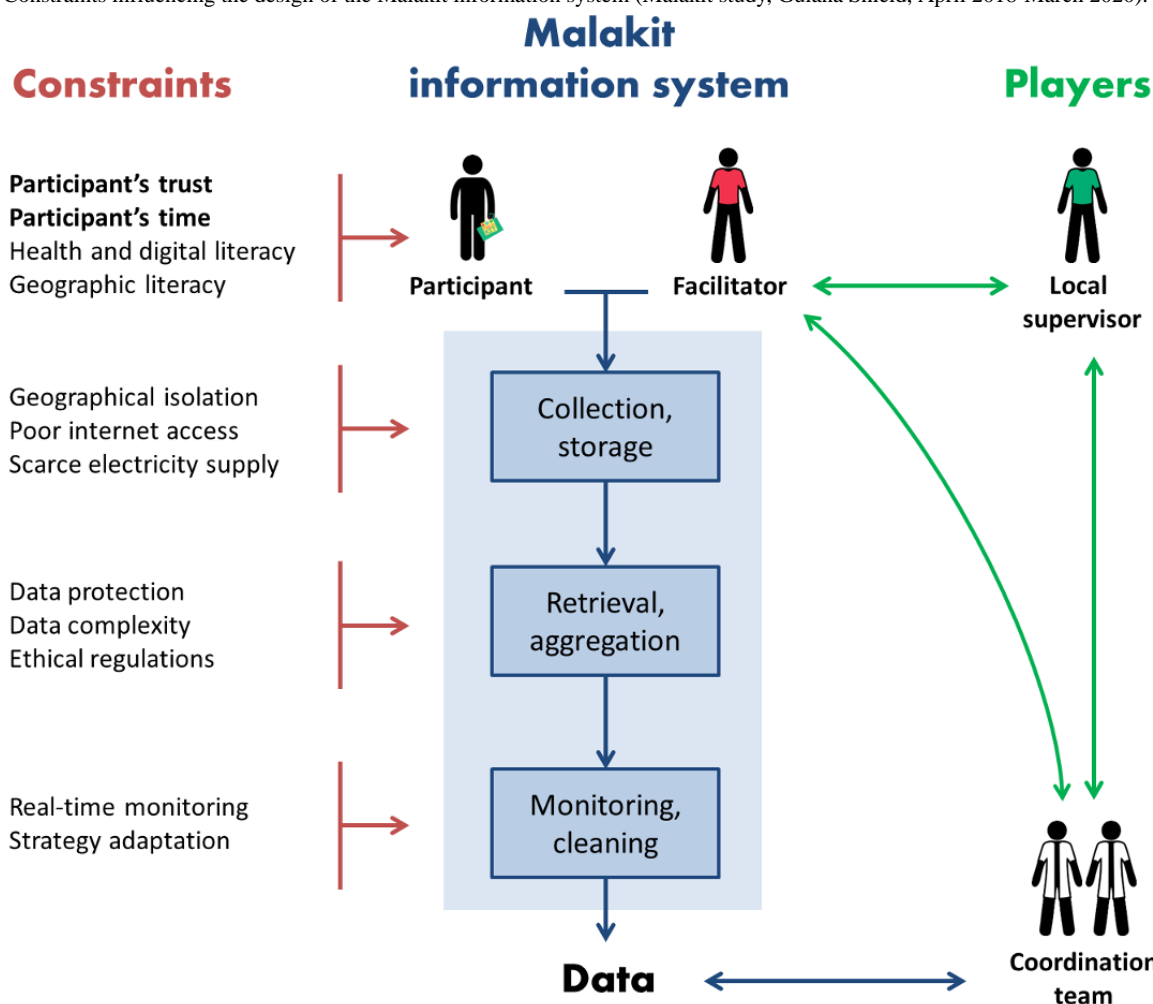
Constraints influencing the design of the Malakit information system (Malakit study, Guiana Shield, April 2018-March 2020).

Constraints

Malakit information system

Players

Participant's trust
Participant's time
Health and digital literacy
Geographic literacy

Participant

Facilitator

Local supervisor

Geographical isolation
Poor internet access
Scarce electricity supply

Collection, storage

Data protection
Data complexity
Ethical regulations

Retrieval, aggregation

Real-time monitoring
Strategy adaptation

Monitoring, cleaning

Data

Coordination team